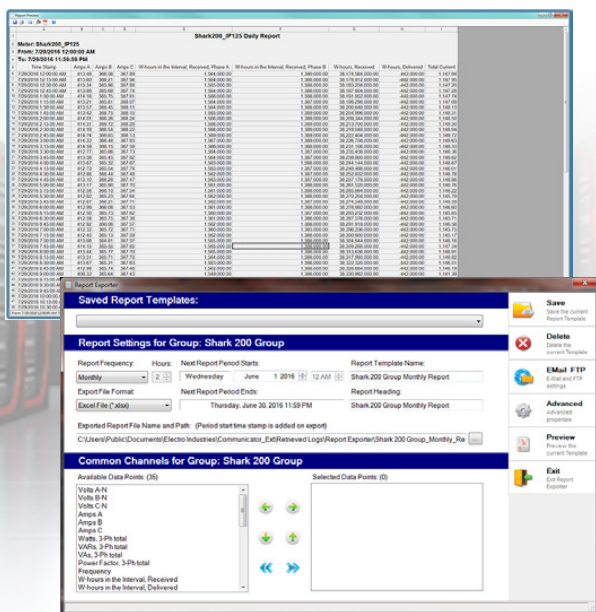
Report Preview

Shark200_IP125 Daily Report

Meter: Shark200_IP125
From: 7/29/2016 12:00:00 AM
To: 7/29/2016 11:59:59 PM

| Time Stamp | Amps A | Amps B | Amps C | W-hours in the Interval, Received, Phase A | W-hours in the Interval, Received, Phase B | W-hours, Received | W-hours, Delivered | Total Current |
|---|---|---|---|---|---|---|---|---|
| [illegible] | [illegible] | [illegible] | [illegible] | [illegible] | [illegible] | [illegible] | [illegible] | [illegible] |

Report Exporter

Saved Report Templates:

Report Settings for Group: Shark 200 Group

Report Frequency: Monthly
Hours: 2
Next Report Period Starts: Wednesday June 1 2016 12 AM
Report Template Name: Shark 200 Group Monthly Report

Export File Format: Excel File (*.xlsx)
Next Report Period Ends: Thursday, June 30, 2016 11:59 PM
Report Heading: Shark 200 Group Monthly Report

Exported Report File Name and Path: (Period start time stamp is added on export)
C:\Users\Public\Documents\Electro Industries\Communicator_Ext\Retrieved Logs\Report Exporter\Shark 200 Group_Monthly_Re ...

Common Channels for Group: Shark 200 Group

Available Data Points: (35)
Volts A-N
Volts B-N
Volts C-N
Amps A
Amps B
Amps C
Watts, 3-Ph total
VARs, 3-Ph total
VAs, 3-Ph total
Power Factor, 3-Ph total
Frequency
W-hours in the Interval, Received
W-hours in the Interval, Delivered

Selected Data Points: (0)

Save
Save the current Report Template

Delete
Delete the current Template

EMail FTP
E-Mail and FTP settings

Advanced
Advanced properties

Preview
Preview the current Template

Exit
Exit Report Exporter